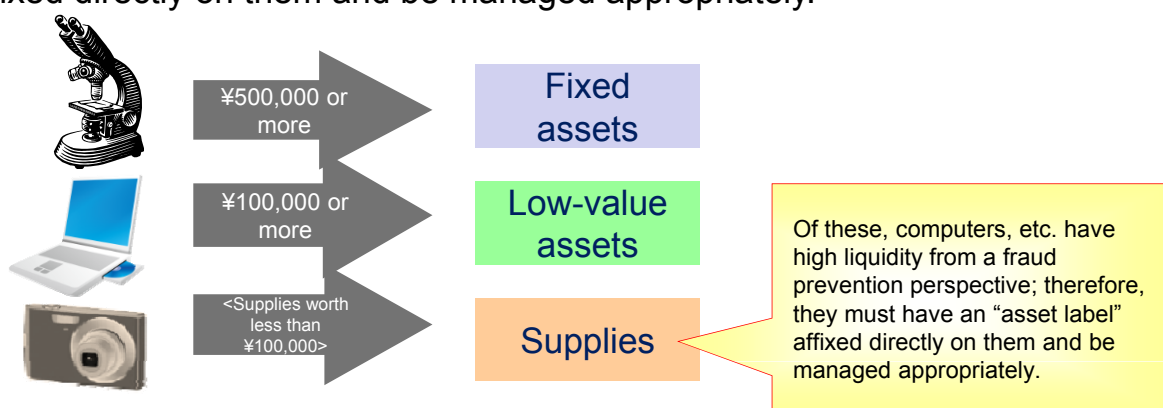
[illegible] directly on them and be managed appropriately.

¥500,000 or more

Fixed assets

¥100,000 or more

Low-value assets

<Supplies worth less than ¥100,000>

Supplies

Of these, computers, etc. have high liquidity from a fraud prevention perspective; therefore, they must have an “asset label” affixed directly on them and be managed appropriately.